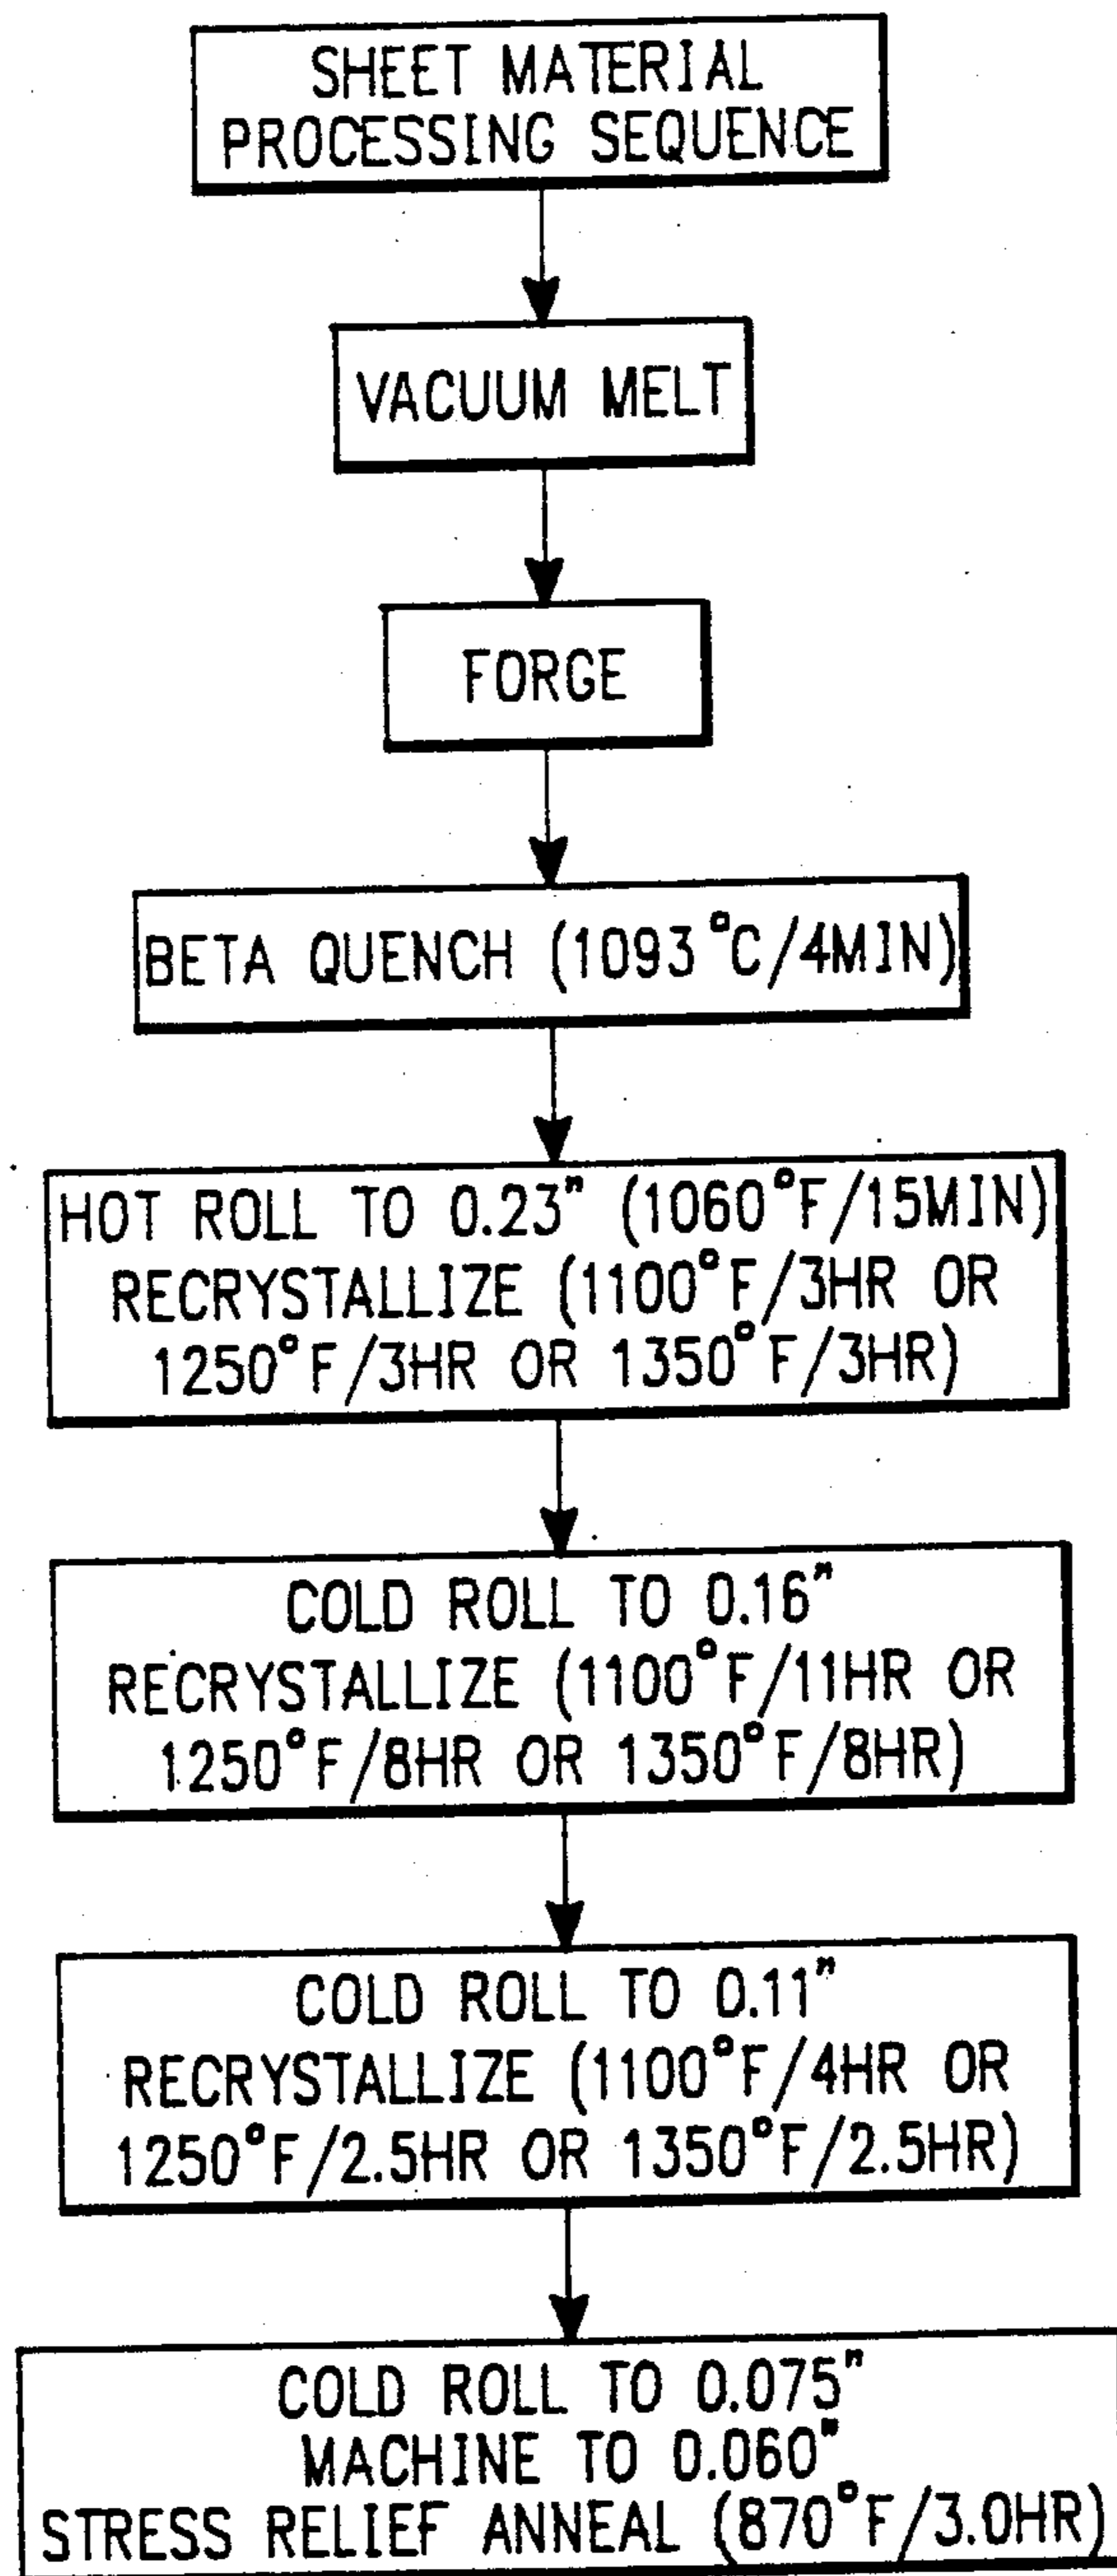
SHEET MATERIAL PROCESSING SEQUENCE

VACUUM MELT

FORGE

BETA QUENCH (1093°C/4MIN)

HOT ROLL TO 0.23" (1060°F/15MIN) RECRYSTALLIZE (1100°F/3HR OR 1250°F/3HR OR 1350°F/3HR)

COLD ROLL TO 0.16" RECRYSTALLIZE (1100°F/11HR OR 1250°F/8HR OR 1350°F/8HR)

COLD ROLL TO 0.11" RECRYSTALLIZE (1100°F/4HR OR 1250°F/2.5HR OR 1350°F/2.5HR)

COLD ROLL TO 0.075" MACHINE TO 0.060" STRESS RELIEF ANNEAL (870°F/3.0HR)